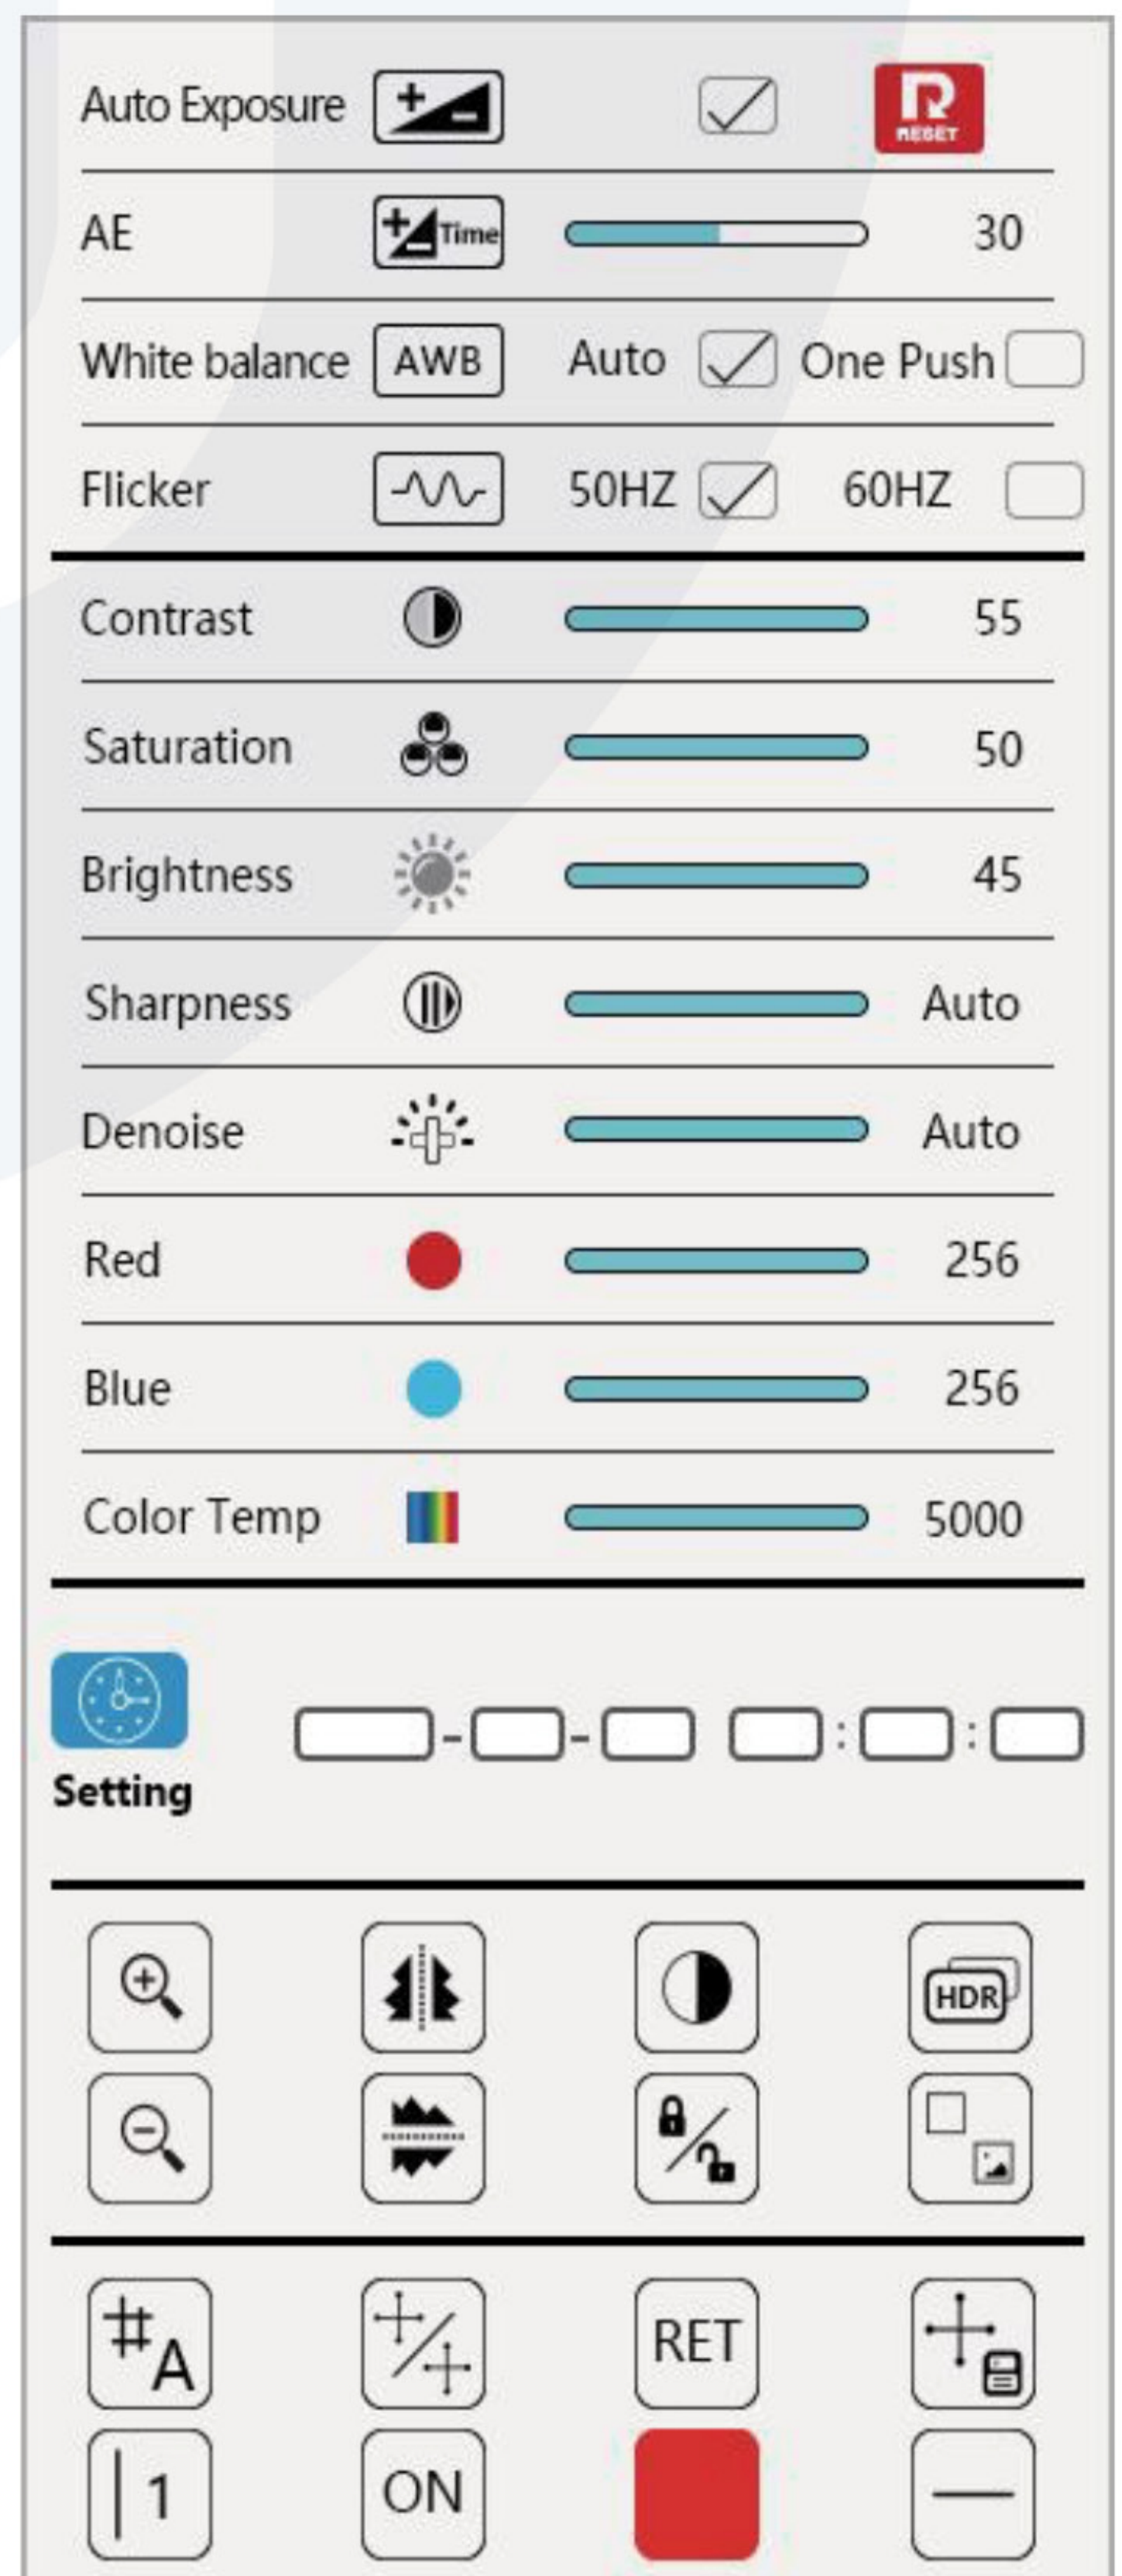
Auto Exposure RESET

AE Time 30

White balance AWB Auto One Push

Flicker 50HZ 60HZ

Contrast 55

Saturation 50

Brightness 45

Sharpness Auto

Denoise Auto

Red 256

Blue 256

Color Temp 5000

Setting

- - : :

HDR

#A RET

1 ON